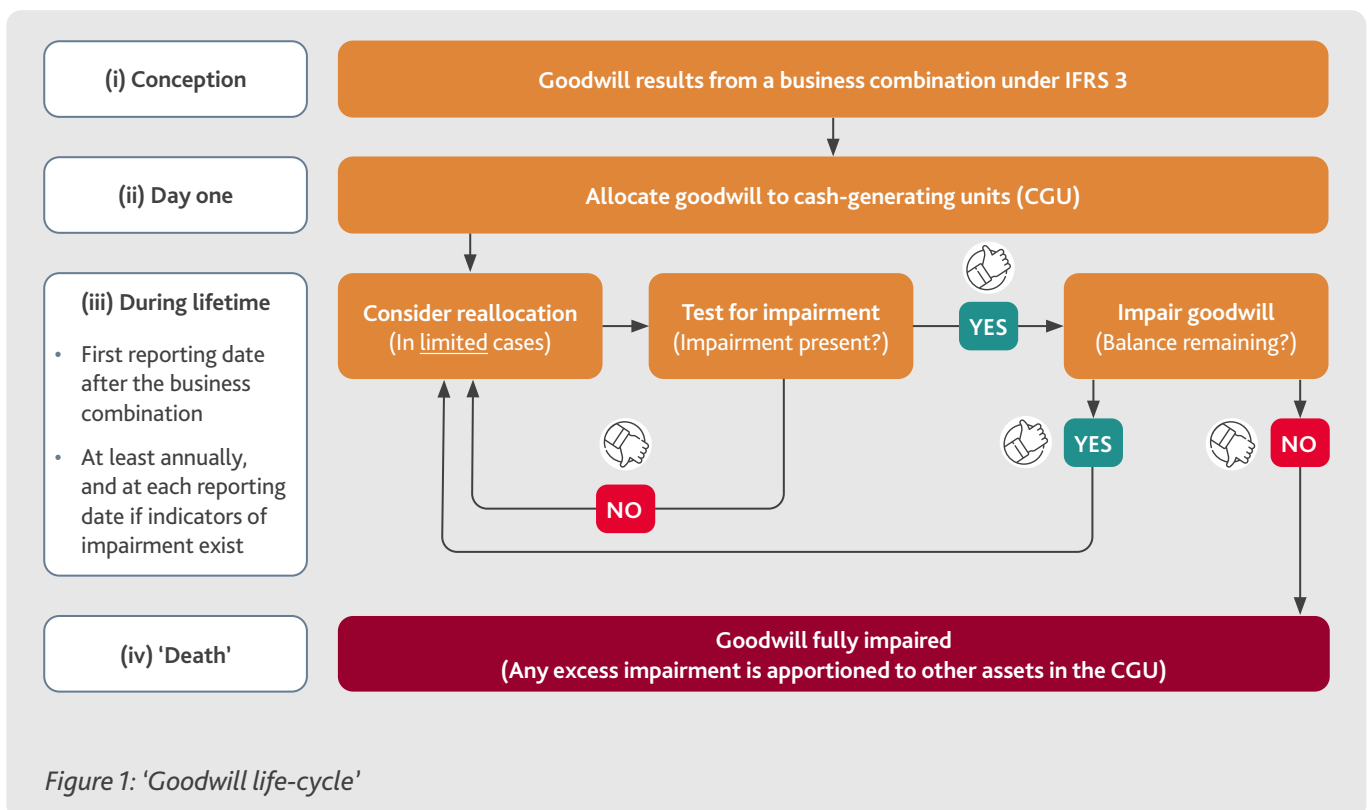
(i) Conception

Goodwill results from a business combination under IFRS 3

(ii) Day one

Allocate goodwill to cash-generating units (CGU)

(iii) During lifetime

- First reporting date after the business combination
- At least annually, and at each reporting date if indicators of impairment exist

Consider reallocation (In limited cases)

Test for impairment (Impairment present?)

YES

Impair goodwill (Balance remaining?)

NO

YES

NO

(iv) 'Death'

Goodwill fully impaired (Any excess impairment is apportioned to other assets in the CGU)

Figure 1: 'Goodwill life-cycle'